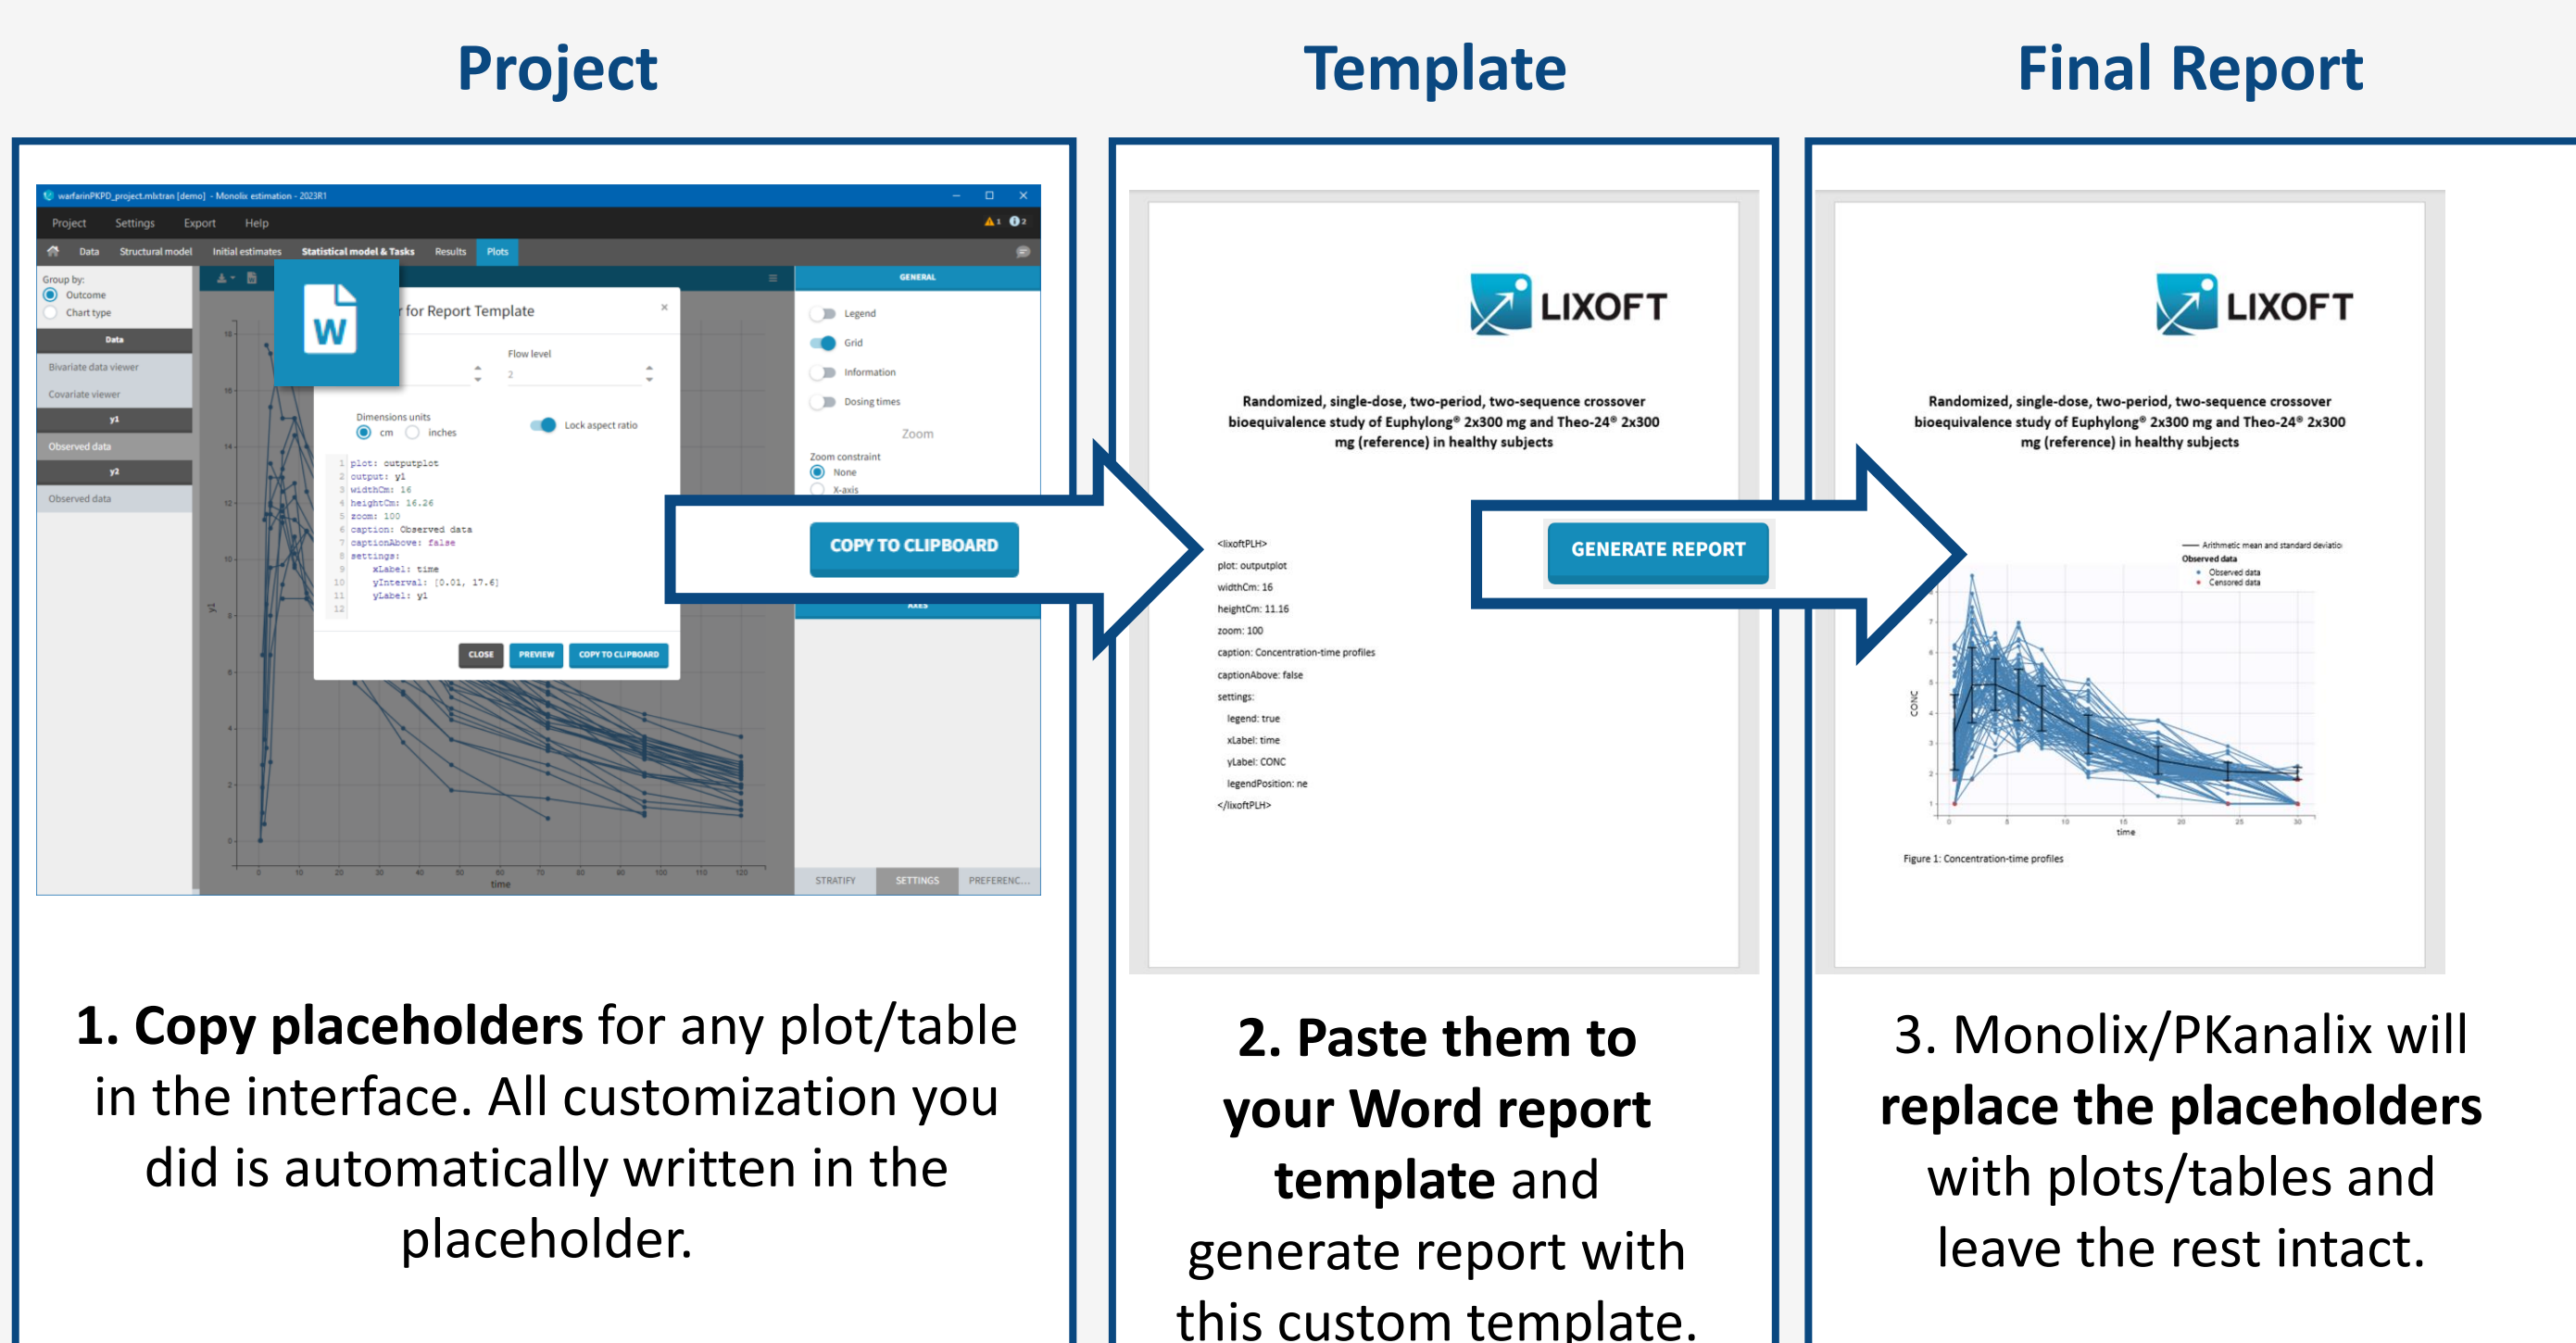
Project

Template

Final Report

warfarinPKPD_project.mlxtran [demo] - Monolix estimation - 2023R1

Project Settings Export Help

Data Structural model Initial estimates Statistical model & Tasks Results Plots

Group by:
Outcome
Chart type

Data
Bivariate data viewer
Covariate viewer
y1
Observed data
y2
Observed data

W

r for Report Template

Flow level
2

Dimensions units
cm inches
Lock aspect ratio

1 plot: outputplot
2 output: y1
3 widthCm: 16
4 heightCm: 16.26
5 zoom: 100
6 caption: Observed data
7 captionAbove: false
8 settings:
9 xLabel: time
10 yInterval: [0.01, 17.6]
11 yLabel: y1
12

CLOSE PREVIEW COPY TO CLIPBOARD

GENERAL
Legend
Grid
Information
Dosing times
Zoom
Zoom constraint
None
X-axis

AXES

STRATIFY SETTINGS PREFERENC...

time

COPY TO CLIPBOARD

LIXOFT

Randomized, single-dose, two-period, two-sequence crossover bioequivalence study of Euphylong® 2x300 mg and Theo-24® 2x300 mg (reference) in healthy subjects

<lixoftPLH>
plot: outputplot
widthCm: 16
heightCm: 11.16
zoom: 100
caption: Concentration-time profiles
captionAbove: false
settings:
legend: true
xLabel: time
yLabel: CONC
legendPosition: ne
</lixoftPLH>

GENERATE REPORT

LIXOFT

Randomized, single-dose, two-period, two-sequence crossover bioequivalence study of Euphylong® 2x300 mg and Theo-24® 2x300 mg (reference) in healthy subjects

Arithmetic mean and standard deviatio
Observed data
Observed data
Censored data

CONC

time

Figure 1: Concentration-time profiles

1. Copy placeholders for any plot/table in the interface. All customization you did is automatically written in the placeholder.

2. Paste them to your Word report template and generate report with this custom template.

3. Monolix/PKanalix will replace the placeholders with plots/tables and leave the rest intact.